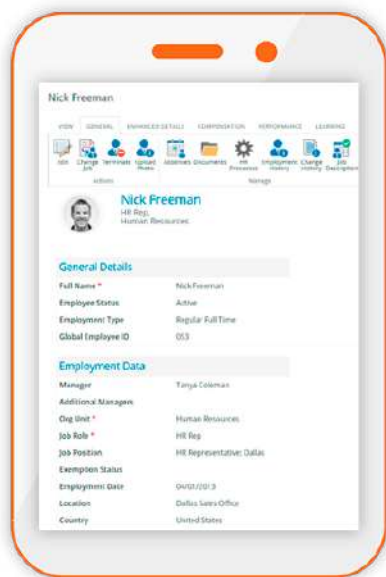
Nick Freeman

VIEW GENERAL ENHANCED DETAILS COMPENSATION PERFORMANCE LEARNING

Edit Change Job Terminate Upload Photo Addresses Documents HR Processes Employment History Change History Job Description

Actions Manage

Nick Freeman
HR Rep,
Human Resources

General Details

Full Name * Nick Freeman
Employee Status Active
Employment Type Regular Full Time
Global Employee ID 053

Employment Data

Manager Tanya Coleman
Additional Managers
Org Unit * Human Resources
Job Role * HR Rep
Job Position HR Representative: Dallas
Exemption Status
Employment Date 04/01/2013
Location Dallas Sales Office
Country United States